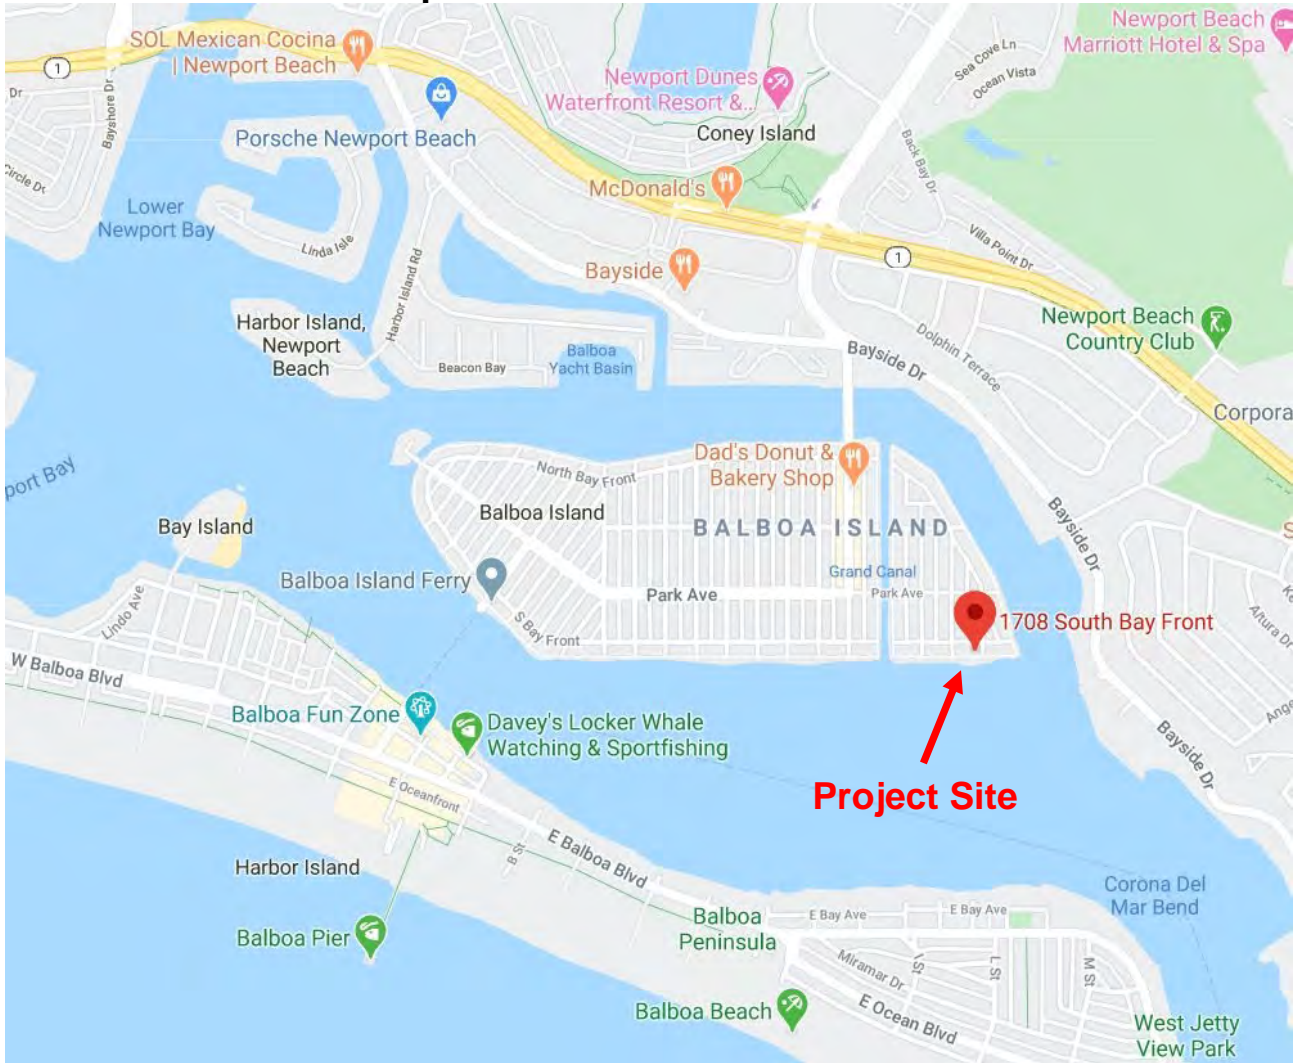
SOL Mexican Cocina | Newport Beach
1
Bayshore Dr
Circle Dr
Porsche Newport Beach
Newport Dunes Waterfront Resort &...
Coney Island
Newport Beach Marriott Hotel & Spa
Sea Cove Ln
Ocean Vista
Back Bay Dr
McDonald's
Lower Newport Bay
Linda Isle
Harbor Island Rd
Bayside
Villa Point Dr
1
Newport Beach Country Club
Harbor Island, Newport Beach
Beacon Bay
Balboa Yacht Basin
Bayside Dr
Dolphin Terrace
Corpora
port Bay
Dad's Donut & Bakery Shop
North Bay Front
Bay Island
Balboa Island
BALBOA ISLAND
Bayside Dr
Grand Canal
Balboa Island Ferry
Park Ave
Park Ave
1708 South Bay Front
Lindo Ave
S Bay Front
W Balboa Blvd
Balboa Fun Zone
Davey's Locker Whale Watching & Sportfishing
Bayside Dr
E Oceanfront
Project Site
Harbor Island
B St
E Balboa Blvd
Corona Del Mar Bend
Balboa Pier
Balboa Peninsula
E Bay Ave
E Bay Ave
Miramar Dr
I St
L St
M St
Balboa Beach
E Ocean Blvd
West Jetty View Park